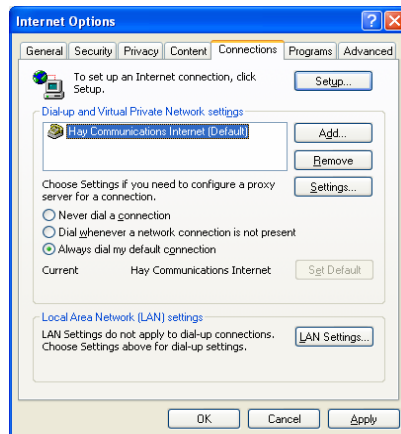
Internet Options

General | Security | Privacy | Content | Connections | Programs | Advanced

To set up an Internet connection, click Setup.

Setup...

Dial-up and Virtual Private Network settings

Hay Communications Internet (Default)

Add...

Remove

Choose Settings if you need to configure a proxy server for a connection.

Settings...

Never dial a connection

Dial whenever a network connection is not present

Always dial my default connection

Current Hay Communications Internet

Set Default

Local Area Network (LAN) settings

LAN Settings do not apply to dial-up connections. Choose Settings above for dial-up settings.

LAN Settings...

OK Cancel Apply